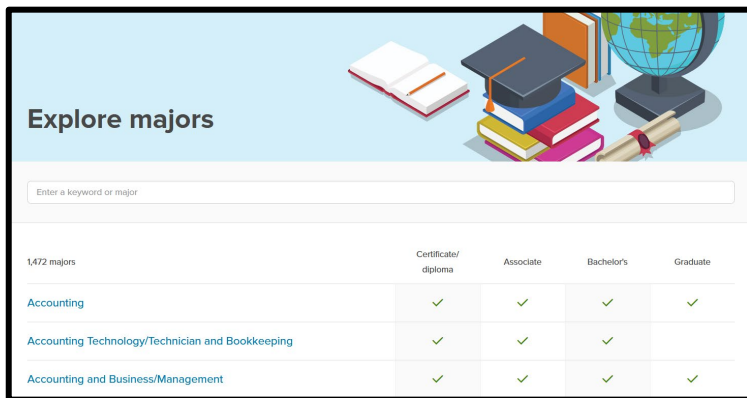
Explore majors

Enter a keyword or major

| 1,472 majors | Certificate/ diploma | Associate | Bachelor's | Graduate |
|---|---|---|---|---|
| Accounting | ✓ | ✓ | ✓ | ✓ |
| Accounting Technology/Technician and Bookkeeping | ✓ | ✓ | ✓ | |
| Accounting and Business/Management | ✓ | ✓ | ✓ | ✓ |